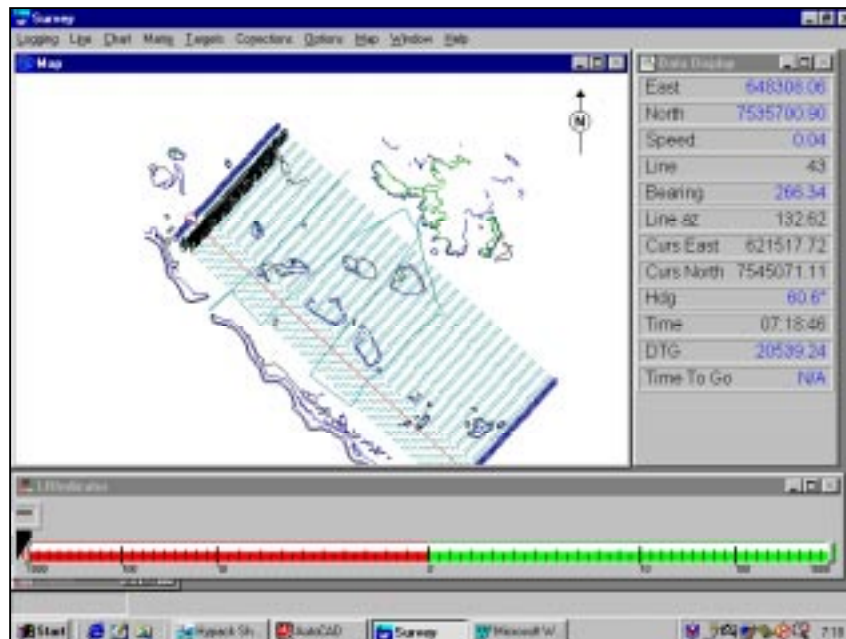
Survey

Logging Line Chart Marks Targets Corrections Options Map Window Help

Map

N

Data Display

| East | 648308.06 |
|---|---|
| North | 7535700.90 |
| Speed | 0.04 |
| Line | 43 |
| Bearing | 266.34 |
| Line az | 132.62 |
| Curs East | 621517.72 |
| Curs North | 7545071.11 |
| Hdg | 60.6° |
| Time | 07:18:46 |
| DTG | 20539.24 |
| Time To Go | N/A |

L/R Indicator

1000 100 10 0 10 100 1000

Start Hypack Sh... AutoCAD Survey Microsoft W... 7:18